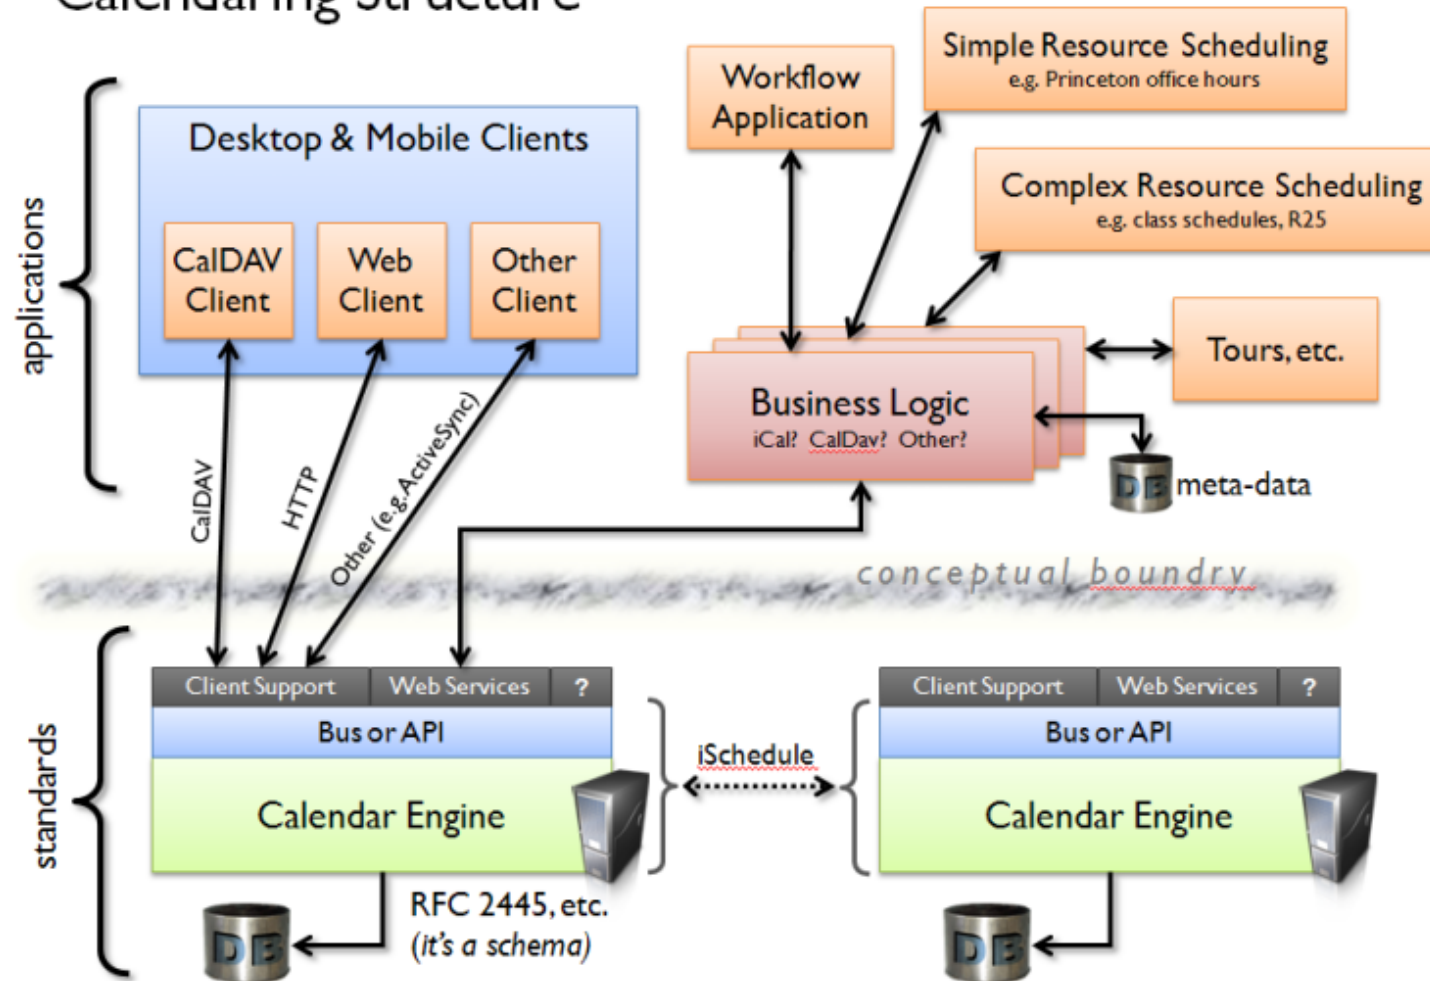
Calendaring Structure

applications

Desktop & Mobile Clients

CalDAV Client

Web Client

Other Client

Workflow Application

Simple Resource Scheduling
e.g. Princeton office hours

Complex Resource Scheduling
e.g. class schedules, R25

Tours, etc.

Business Logic
iCal? CalDav? Other?

DB meta-data

CalDAV

HTTP

Other (e.g. ActiveSync)

conceptual boundry

standards

| Client Support | Web Services | ? |
|---|---|---|

Bus or API

Calendar Engine

iSchedule

| Client Support | Web Services | ? |
|---|---|---|

Bus or API

Calendar Engine

DB

RFC 2445, etc.
(it's a schema)

DB